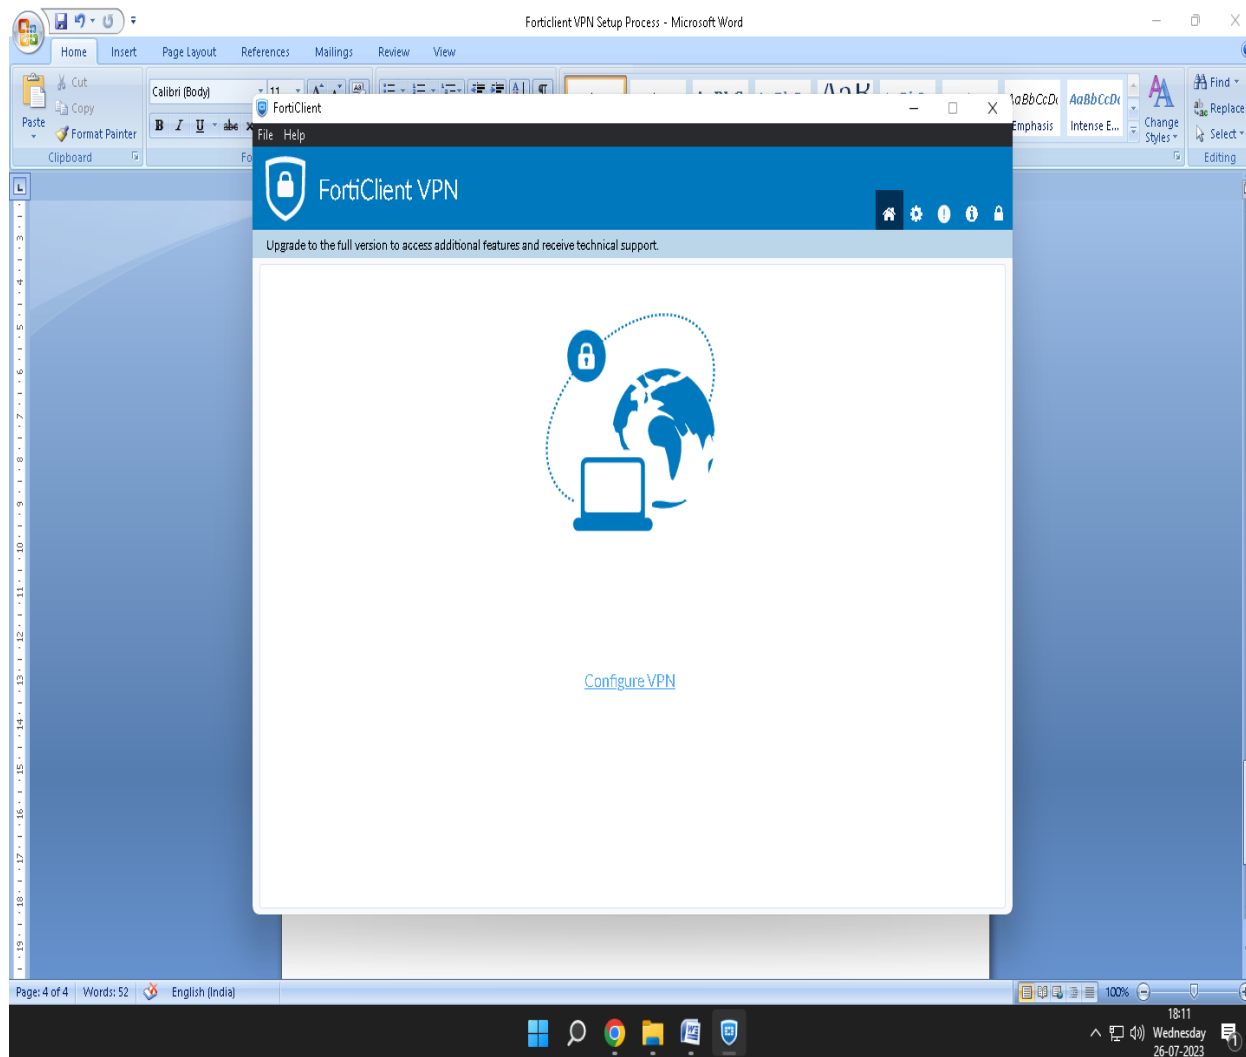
Forticlient VPN Setup Process - Microsoft Word

Home Insert Page Layout References Mailings Review View

Paste
Cut
Copy
Format Painter
Clipboard

Calibri (Body) 11

AaBbCcDc Emphasis
AaBbCcDc Intense E...
Change Styles

Find
Replace
Select
Editing

FortiClient

File Help

FortiClient VPN

Upgrade to the full version to access additional features and receive technical support.

Configure VPN

Page: 4 of 4 Words: 52 English (India) 100%

18:11
Wednesday
26-07-2023